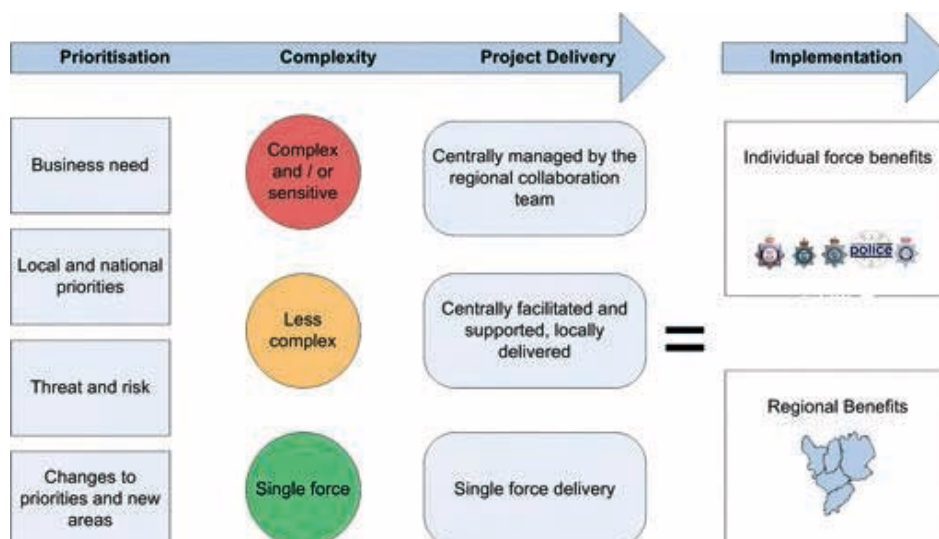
Prioritisation

Complexity

Project Delivery

Implementation

Business need

Local and national priorities

Threat and risk

Changes to priorities and new areas

Complex and / or sensitive

Less complex

Single force

Centrally managed by the regional collaboration team

Centrally facilitated and supported, locally delivered

Single force delivery

=

Individual force benefits

POLICE

Regional Benefits